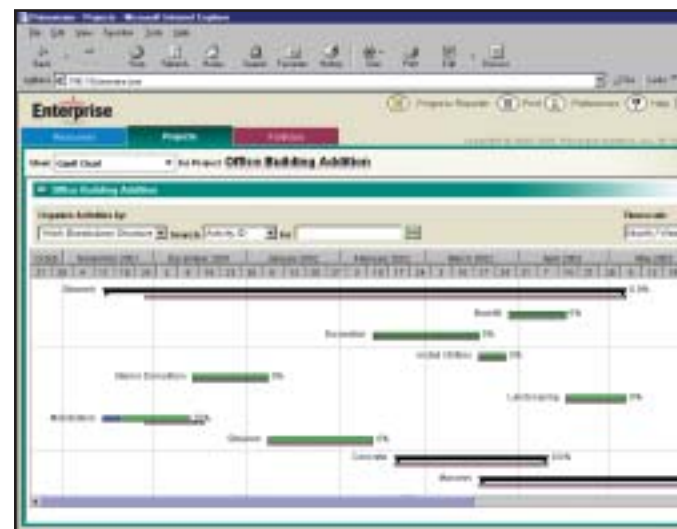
Primavera - Projects - Microsoft Internet Explorer

File Edit View Favorites Tools Help

Back Stop Refresh Home Search Favorites History Mail Print Edit Discuss

Address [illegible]

Enterprise

Progress Reporter Print Preferences Help

Resources Projects Portfolios

Show: Gantt Chart for Project: Office Building Addition

Office Building Addition

Organize Activities by: Work Breakdown Structure Search Activity ID for

Timescale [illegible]

October November 2001 December 2001 January 2002 February 2002 March 2002 April 2002 May 2002

Sitework 0.0%

Backfill 0%

Excavation 0%

Install Utilities 0%

Interior Demolition 0%

Landscaping 0%

Architecture 22%

Structure 0%

Concrete 33%

Masonry